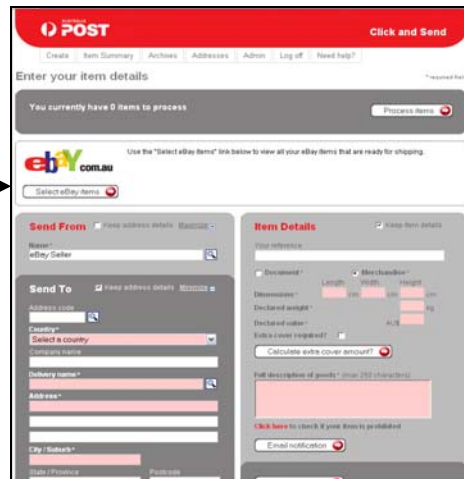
AUSTRALIA POST

Click and Send

Create | Item Summary | Archives | Addresses | Admin | Log off | Need help?

Enter your item details

* required fiel

You currently have 0 items to process

Process items

ebay.com.au

Use the "Select eBay items" link below to view all your eBay items that are ready for shipping.

Select eBay items

Send From

Keep address details Minimise

Name*

eBay Seller

Send To

Keep address details Minimise

Address code

Country*

Select a country

Company name

Delivery name*

Address*

City / Suburb*

State / Province

Postcode

Item Details

Keep item details

Your reference

Document*

Merchandise*

Length Width Height

Dimensions* cm cm cm

Declared weight* kg

Declared value* AU$

Extra cover required?

Calculate extra cover amount?

Full description of goods* (max 250 characters)

Click here to check if your item is prohibited

Email notification